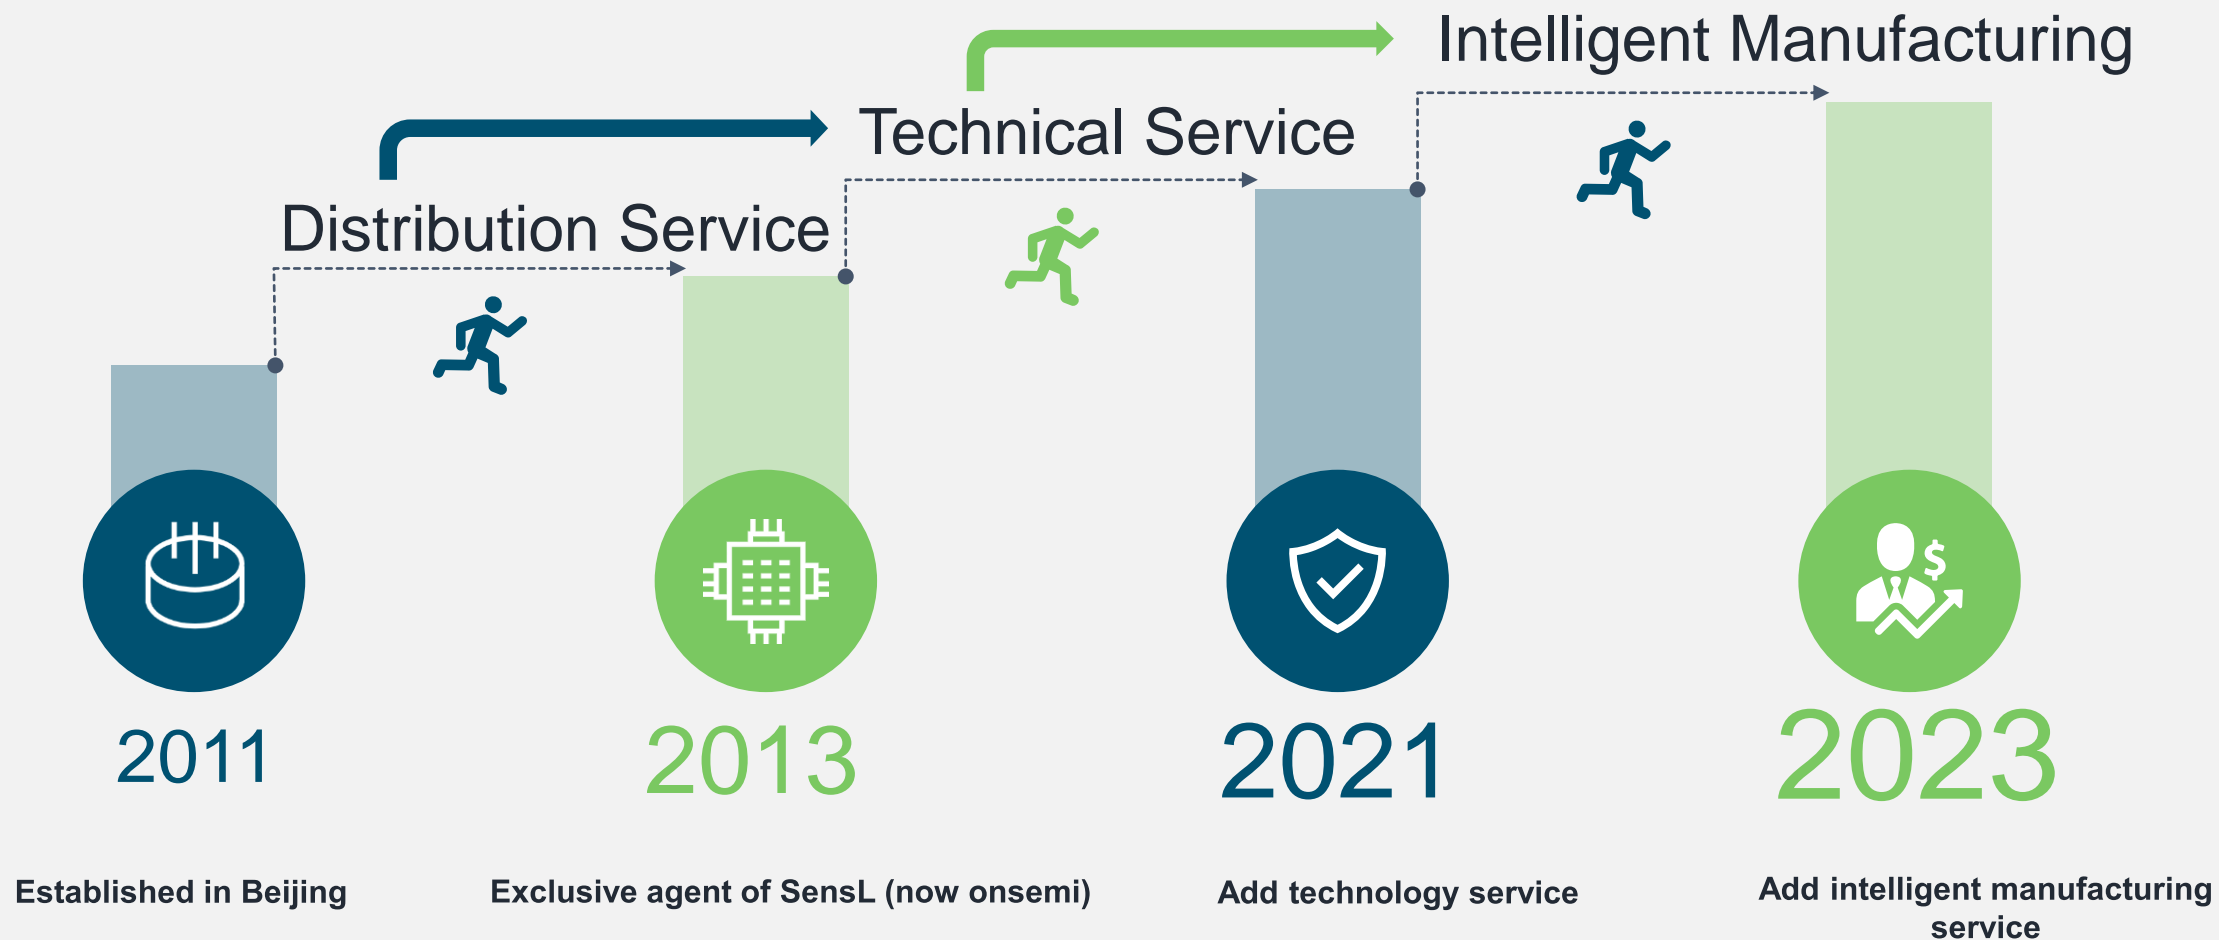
Intelligent Manufacturing

Technical Service

Distribution Service

2011

2013

2021

2023

Established in Beijing

Exclusive agent of SensL (now onsemi)

Add technology service

Add intelligent manufacturing service